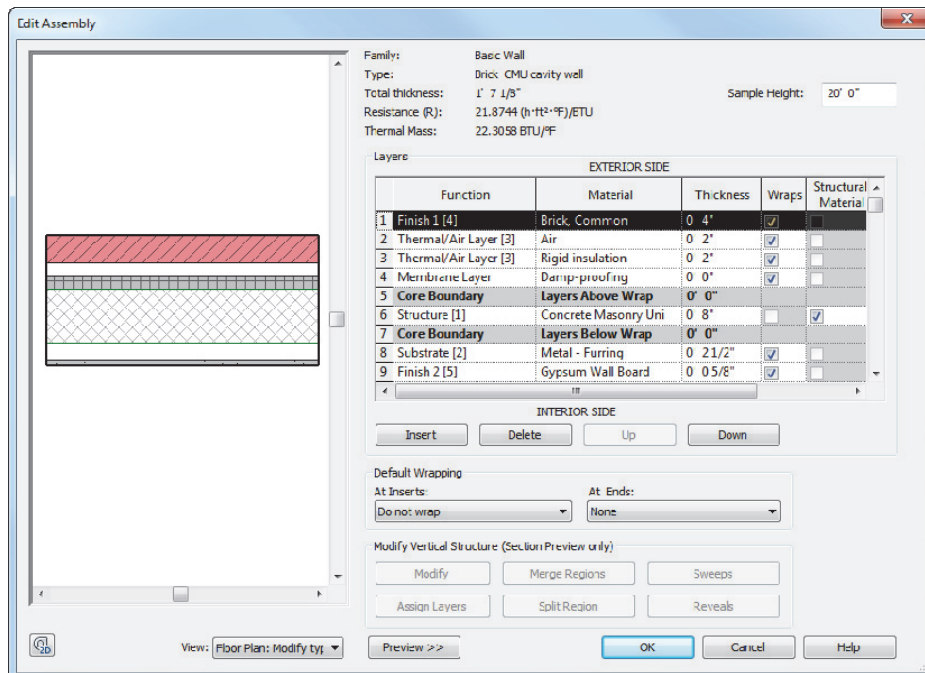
Edit Assembly

Family: Basic Wall
Type: Brick CMU cavity well
Total thickness: 1' 7 1/8"
Resistance (R): 21.8744 (h·ft²·°F)/BTU
Thermal Mass: 22.3058 BTU/°F

Sample Height: 20' 0"

Layers

EXTERIOR SIDE

| | Function | Material | Thickness | Wraps | Structural Material |
|---|---|---|---|---|---|
| 1 | Finish 1 [4] | Brick, Common | 0' 4" | ☑ | ☐ |
| 2 | Thermal/Air Layer [3] | Air | 0' 2" | ☑ | ☐ |
| 3 | Thermal/Air Layer [3] | Rigid insulation | 0' 2" | ☑ | ☐ |
| 4 | Membrane Layer | Damp-proofing | 0' 0" | ☑ | ☐ |
| 5 | Core Boundary | Layers Above Wrap | 0' 0" | | |
| 6 | Structure [1] | Concrete Masonry Uni | 0' 8" | ☐ | ☑ |
| 7 | Core Boundary | Layers Below Wrap | 0' 0" | | |
| 8 | Substrate [2] | Metal - Furring | 0' 2 1/2" | ☑ | ☐ |
| 9 | Finish 2 [5] | Gypsum Wall Board | 0' 0 5/8" | ☑ | ☐ |

INTERIOR SIDE

Insert Delete Up Down

Default Wrapping
At Inserts: Do not wrap
At Ends: None

Modify Vertical Structure (Section Preview only)
Modify Merge Regions Sweeps
Assign Layers Split Region Reveals

View: Floor Plan: Modify typ
Preview >>
OK Cancel Help